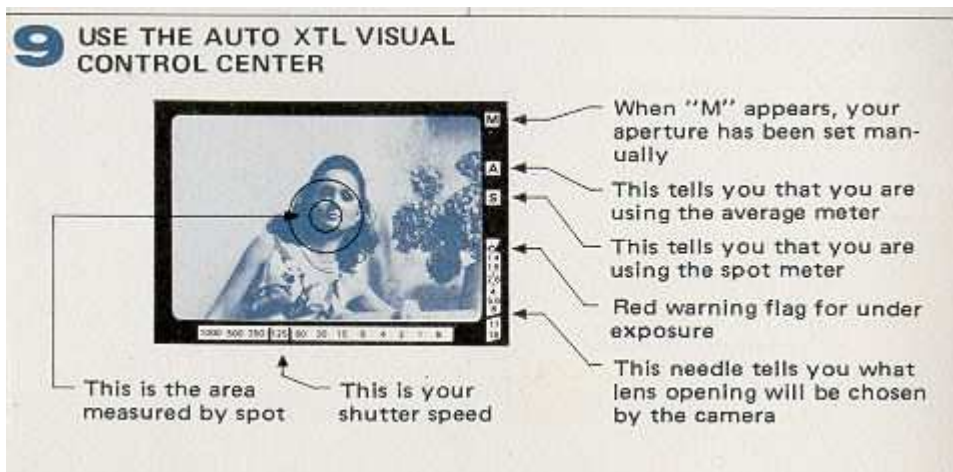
9 USE THE AUTO XTL VISUAL CONTROL CENTER

M
A
S

When "M" appears, your aperture has been set manually

This tells you that you are using the average meter

This tells you that you are using the spot meter

Red warning flag for under exposure

This needle tells you what lens opening will be chosen by the camera

1000 500 250 125 60 30 15 8 4 2 1 B

This is the area measured by spot

This is your shutter speed